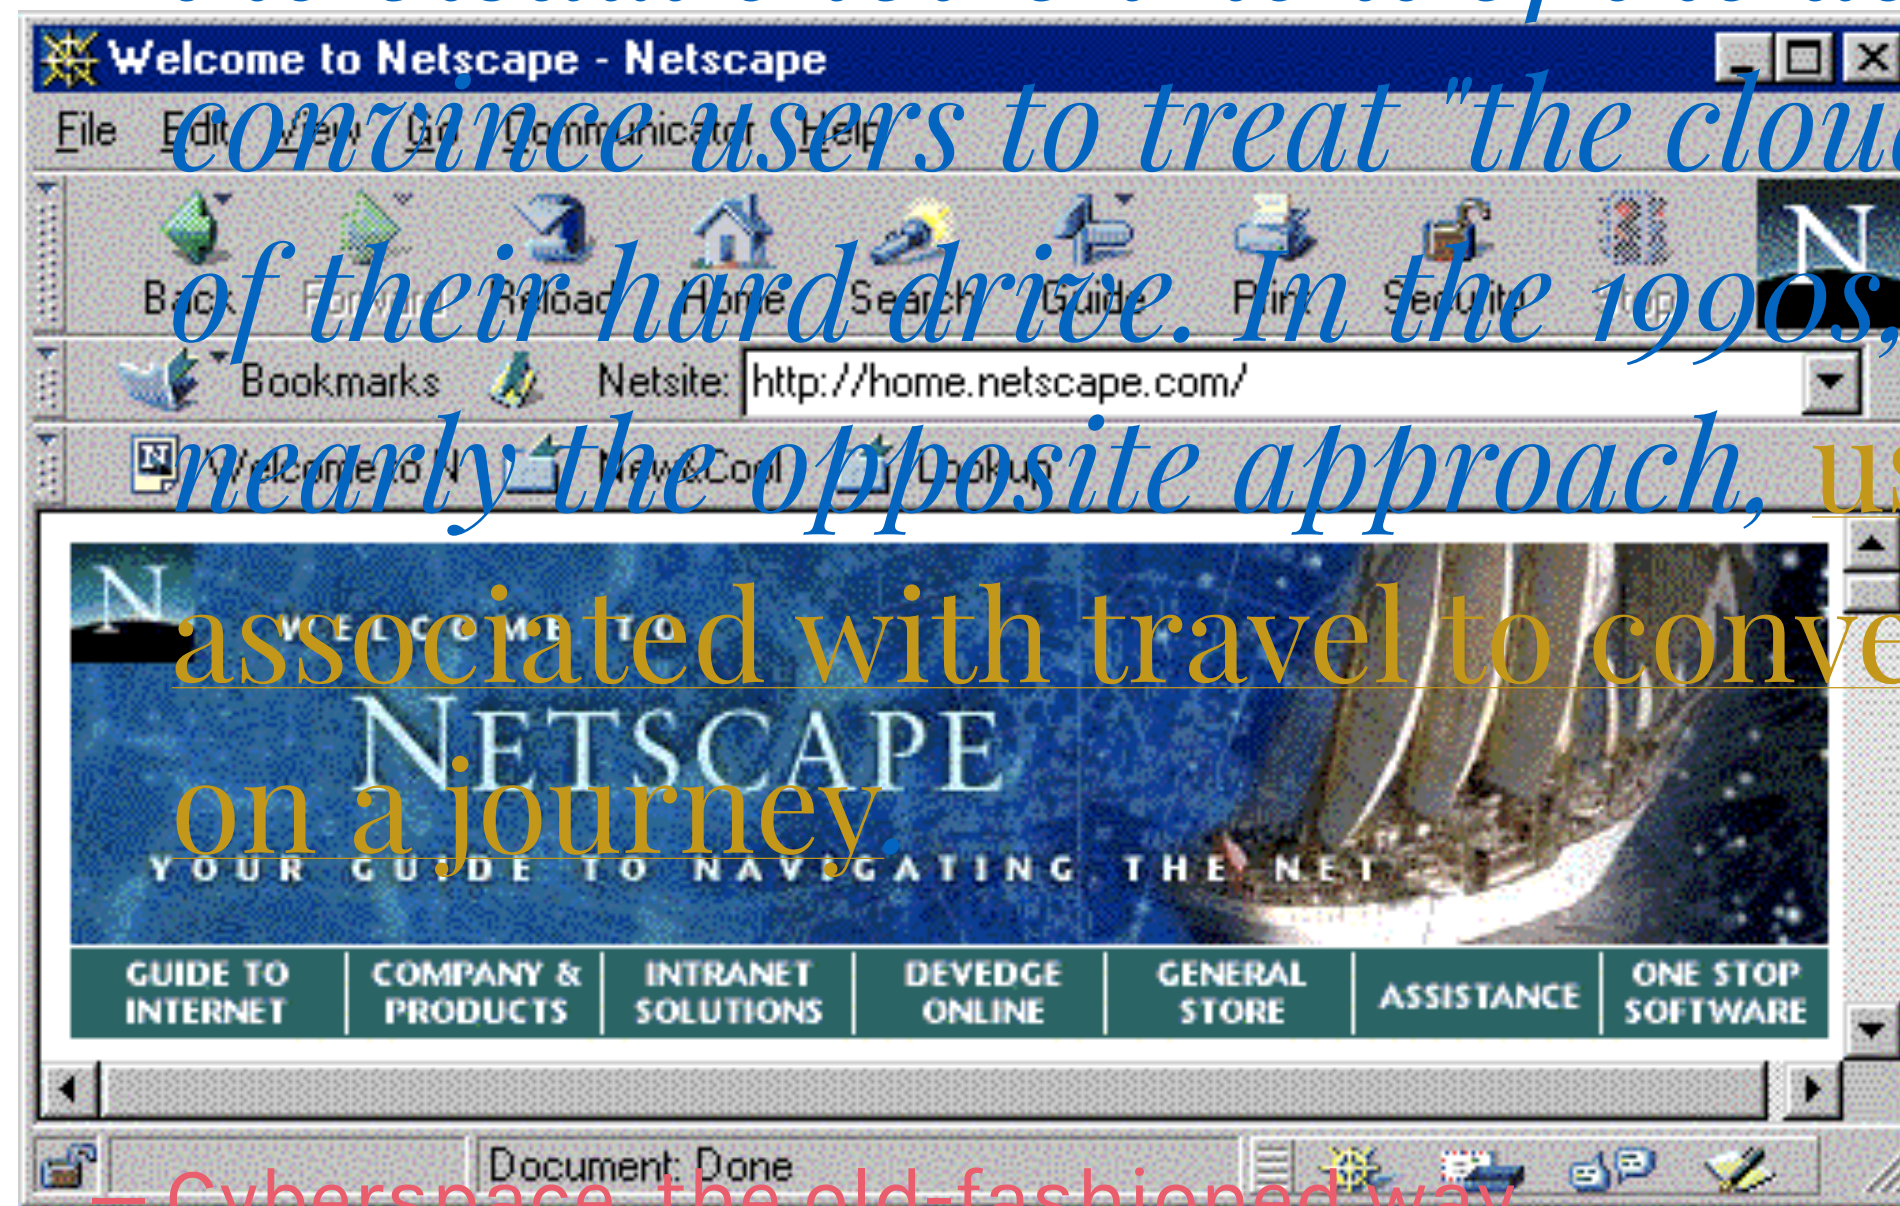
convince users to treat "the clou

of their hard drive. In the 1990s,

nearly the opposite approach, us

associated with travel to conve

on a journey.

Welcome to Netscape - Netscape

File Edit View Go Communicator Help

Back Forward Reload Home Search Guide Print Security Stop

Bookmarks Netsite: http://home.netscape.com/

Welcome to N New&Cool Lookup

WELCOME TO

NETSCAPE

YOUR GUIDE TO NAVIGATING THE NET

| GUIDE TO INTERNET | COMPANY & PRODUCTS | INTRANET SOLUTIONS | DEVEDGE ONLINE | GENERAL STORE | ASSISTANCE | ONE STOP SOFTWARE |
|---|---|---|---|---|---|---|

Document: Done

— Cyberspace, the old-fashioned way